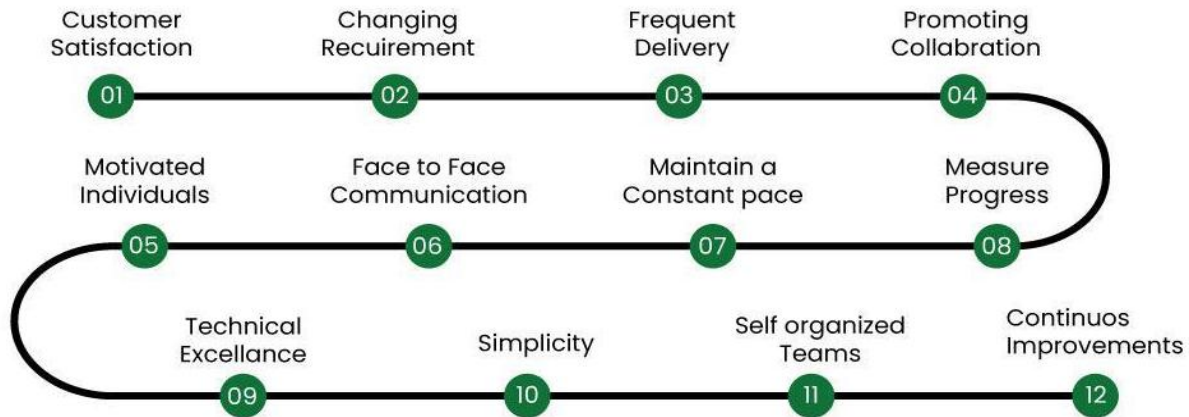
Customer Satisfaction
01

Changing Recuirement
02

Frequent Delivery
03

Promoting Collabration
04

Motivated Individuals
05

Face to Face Communication
06

Maintain a Constant pace
07

Measure Progress
08

Technical Excellance
09

Simplicity
10

Self organized Teams
11

Continuos Improvements
12